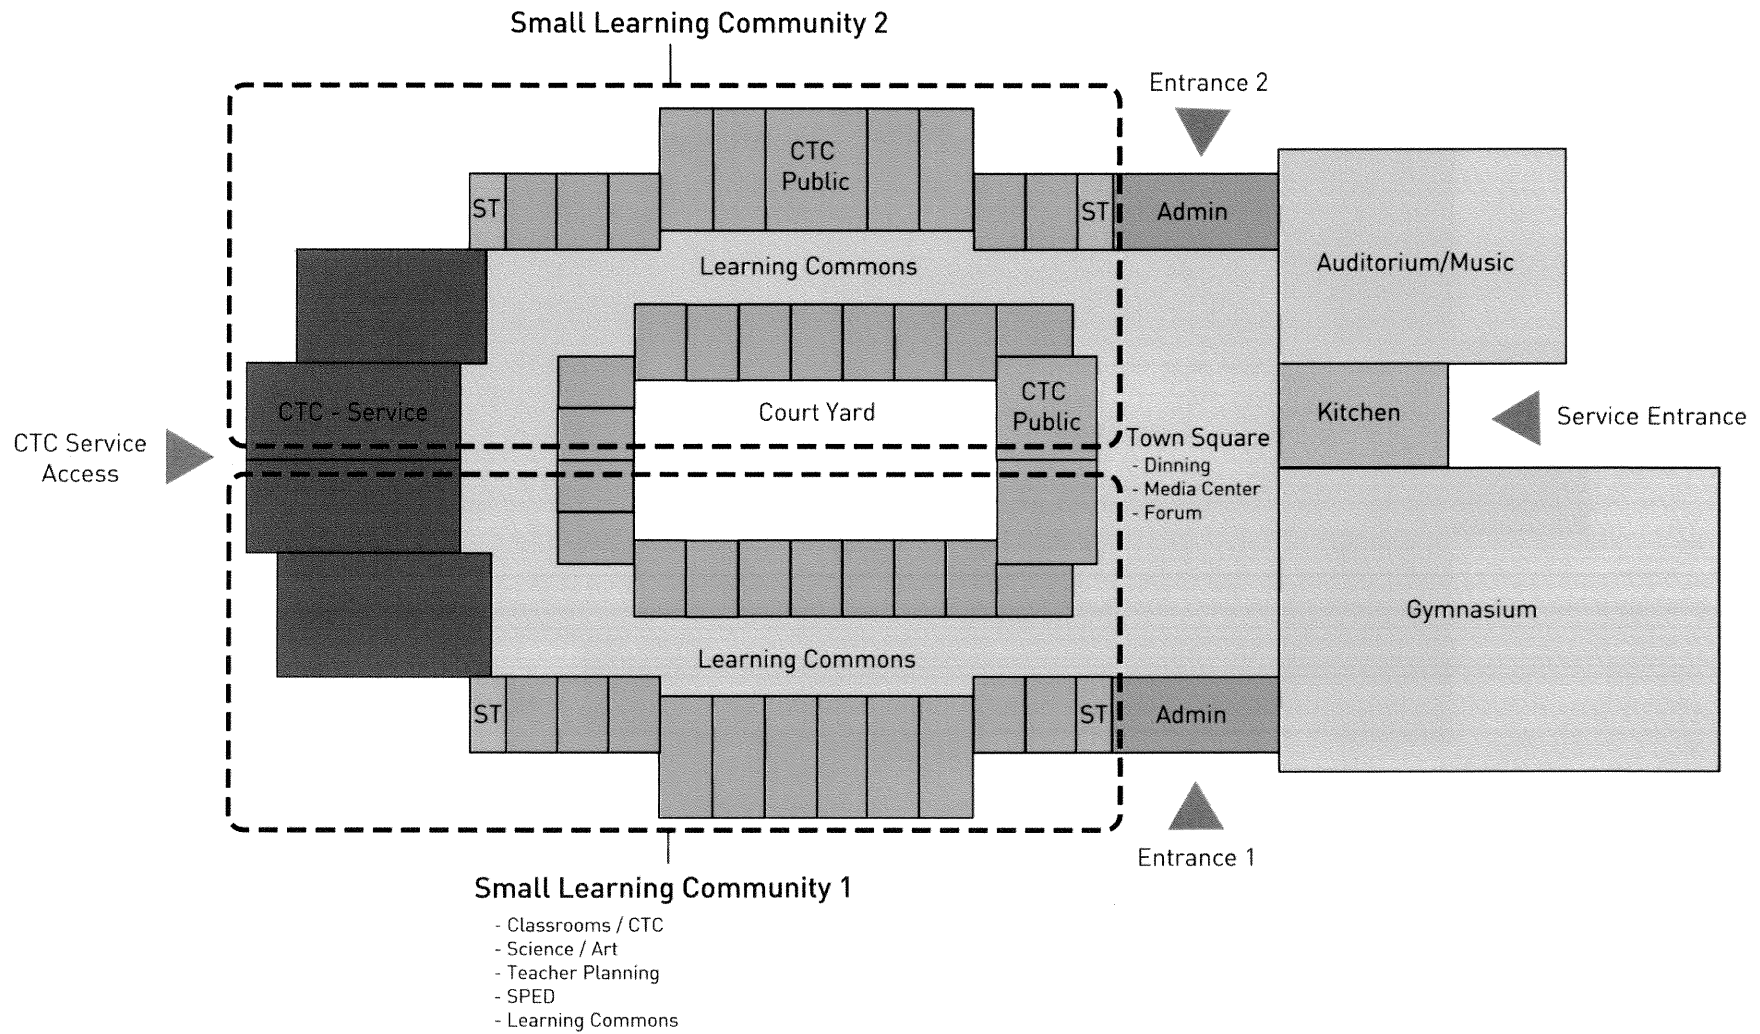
Small Learning Community 2

Entrance 2

CTC Public

ST

ST

Admin

Auditorium/Music

Learning Commons

CTC - Service

Court Yard

CTC Public

Kitchen

Service Entrance

CTC Service Access

Town Square
- Dinning
- Media Center
- Forum

Gymnasium

Learning Commons

ST

ST

Admin

Entrance 1

Small Learning Community 1
- Classrooms / CTC
- Science / Art
- Teacher Planning
- SPED
- Learning Commons